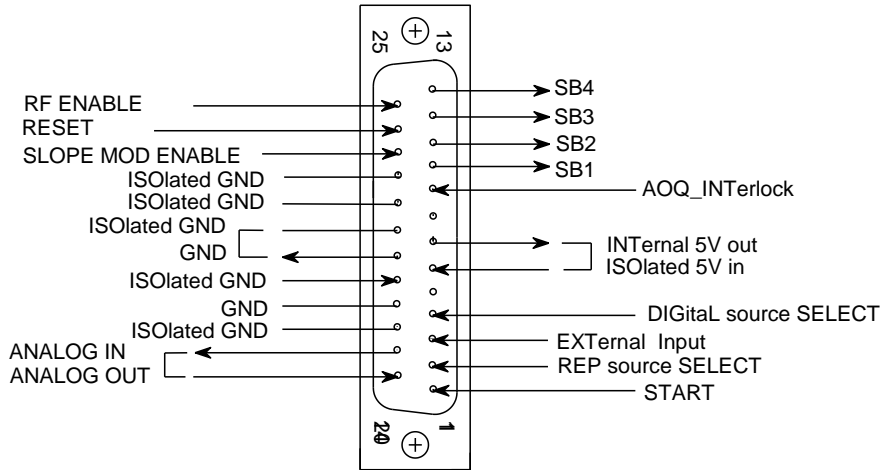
25
13
RF ENABLE
RESET
SLOPE MOD ENABLE
ISOlated GND
ISOlated GND
ISOlated GND
GND
ISOlated GND
GND
ISOlated GND
ANALOG IN
ANALOG OUT
SB4
SB3
SB2
SB1
AOQ_INTerlock
INTernal 5V out
ISOlated 5V in
DIGitaL source SELECT
EXTernal Input
REP source SELECT
START
14
1